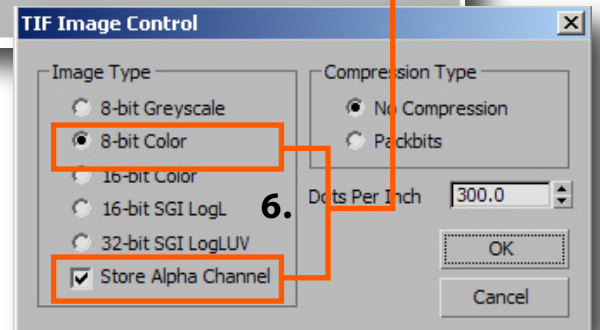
TIF Image Control

Image Type
8-bit Greyscale
8-bit Color
16-bit Color
16-bit SGI LogL
32-bit SGI LogLUV
Store Alpha Channel

Compression Type
No Compression
Packbits

6.

Dots Per Inch 300.0

OK
Cancel